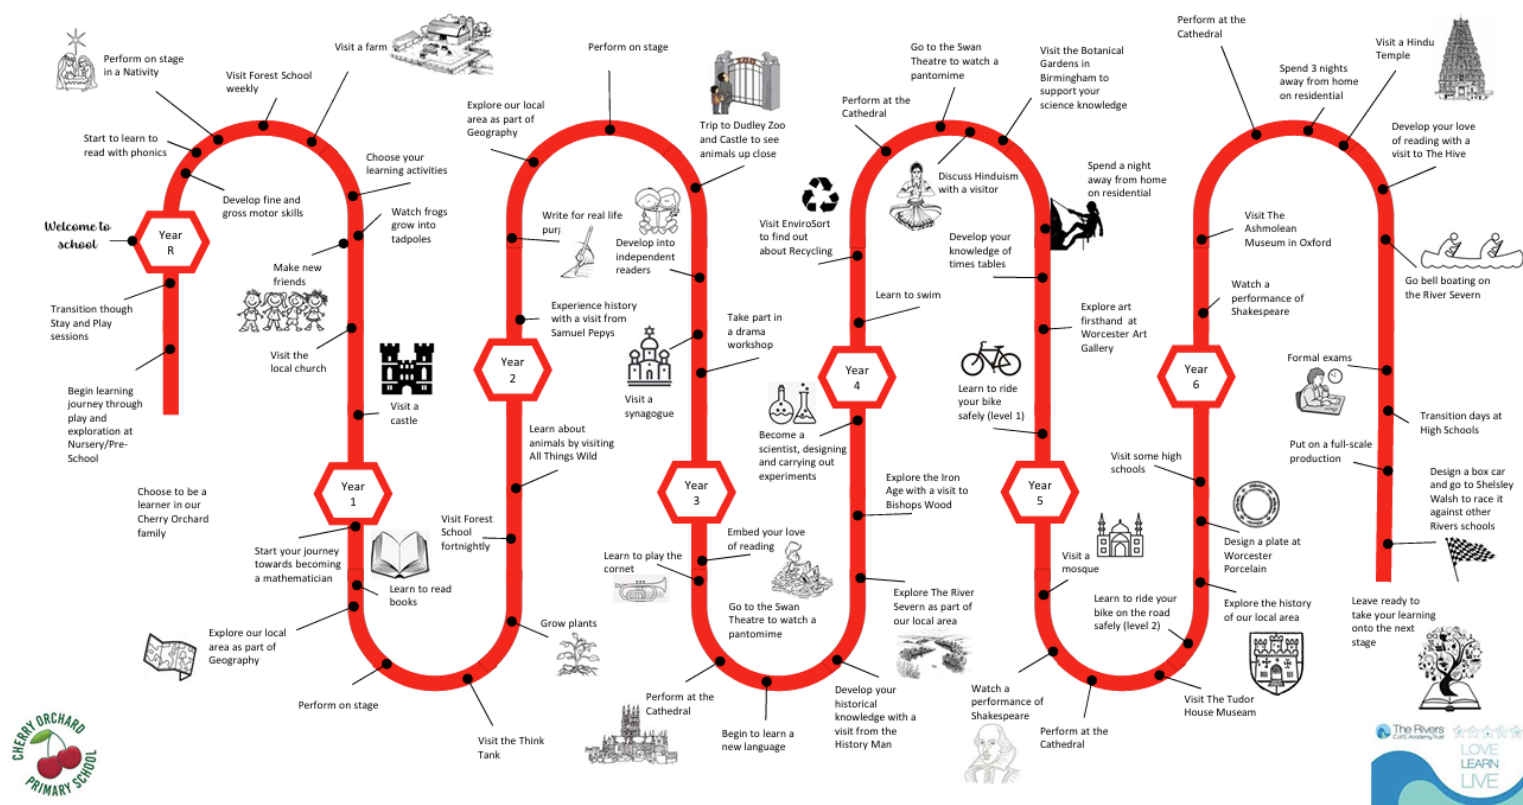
Welcome to school

Year R

Transition though Stay and Play sessions

Begin learning journey through play and exploration at Nursery/Pre-School

Develop fine and gross motor skills

Start to learn to read with phonics

Perform on stage in a Nativity

Visit Forest School weekly

Visit a farm

Choose your learning activities

Watch frogs grow into tadpoles

Make new friends

Visit the local church

Visit a castle

Year 1

Choose to be a learner in our Cherry Orchard family

Start your journey towards becoming a mathematician

Learn to read books

Explore our local area as part of Geography

Perform on stage

Visit the Think Tank

Grow plants

Visit Forest School fortnightly

Learn about animals by visiting All Things Wild

Year 2

Experience history with a visit from Samuel Pepys

Write for real life purp

Explore our local area as part of Geography

Perform on stage

Trip to Dudley Zoo and Castle to see animals up close

Develop into independent readers

Take part in a drama workshop

Visit a synagogue

Year 3

Learn to play the cornet

Embed your love of reading

Go to the Swan Theatre to watch a pantomime

Perform at the Cathedral

Begin to learn a new language

Develop your historical knowledge with a visit from the History Man

Explore The River Severn as part of our local area

Explore the Iron Age with a visit to Bishops Wood

Become a scientist, designing and carrying out experiments

Year 4

Learn to swim

Visit EnviroSort to find out about Recycling

Perform at the Cathedral

Go to the Swan Theatre to watch a pantomime

Visit the Botanical Gardens in Birmingham to support your science knowledge

Discuss Hinduism with a visitor

Spend a night away from home on residential

Develop your knowledge of times tables

Explore art firsthand at Worcester Art Gallery

Learn to ride your bike safely (level 1)

Year 5

Visit a mosque

Learn to ride your bike on the road safely (level 2)

Watch a performance of Shakespeare

Perform at the Cathedral

Visit The Tudor House Museam

Explore the history of our local area

Design a plate at Worcester Porcelain

Visit some high schools

Year 6

Watch a performance of Shakespeare

Visit The Ashmolean Museum in Oxford

Perform at the Cathedral

Spend 3 nights away from home on residential

Visit a Hindu Temple

Develop your love of reading with a visit to The Hive

Go bell boating on the River Severn

Formal exams

Transition days at High Schools

Put on a full-scale production

Design a box car and go to Shelsley Walsh to race it against other Rivers schools

Leave ready to take your learning onto the next stage

CHERRY ORCHARD PRIMARY SCHOOL

The Rivers C of E Academy Trust

LOVE LEARN LIVE